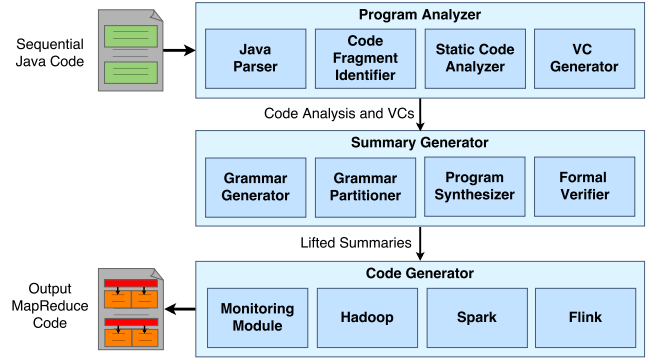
Sequential Java Code

Program Analyzer

Java Parser

Code Fragment Identifier

Static Code Analyzer

VC Generator

Code Analysis and VCs

Summary Generator

Grammar Generator

Grammar Partitioner

Program Synthesizer

Formal Verifier

Lifted Summaries

Output MapReduce Code

Code Generator

Monitoring Module

Hadoop

Spark

Flink